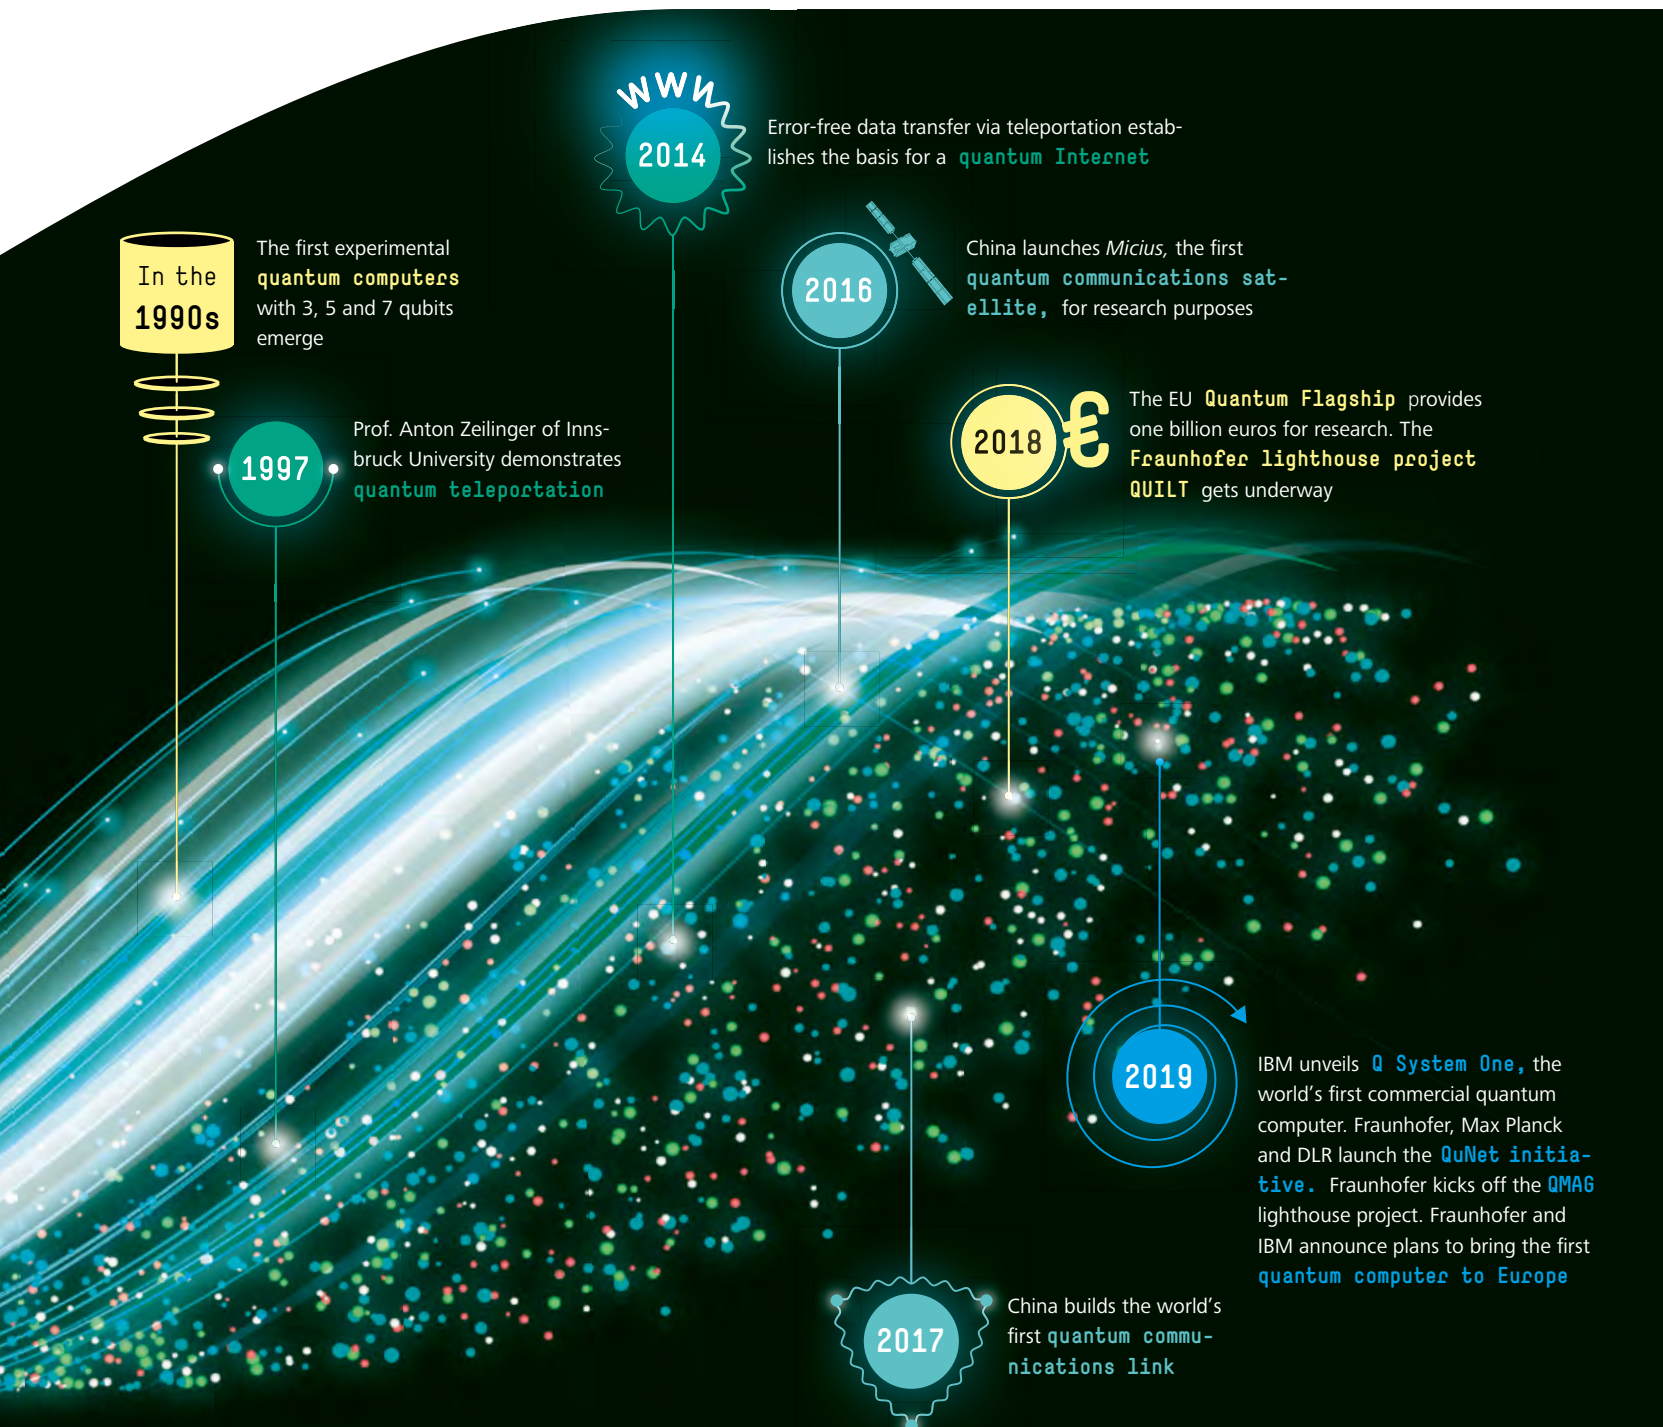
WWW

2014

Error-free data transfer via teleportation establishes the basis for a quantum Internet

In the 1990s

The first experimental quantum computers with 3, 5 and 7 qubits emerge

2016

China launches *Micius,* the first quantum communications satellite, for research purposes

1997

Prof. Anton Zeilinger of Innsbruck University demonstrates quantum teleportation

2018

€

The EU Quantum Flagship provides one billion euros for research. The Fraunhofer lighthouse project QUILT gets underway

2019

IBM unveils Q System One, the world's first commercial quantum computer. Fraunhofer, Max Planck and DLR launch the QuNet initiative. Fraunhofer kicks off the QMAG lighthouse project. Fraunhofer and IBM announce plans to bring the first quantum computer to Europe

2017

China builds the world's first quantum communications link